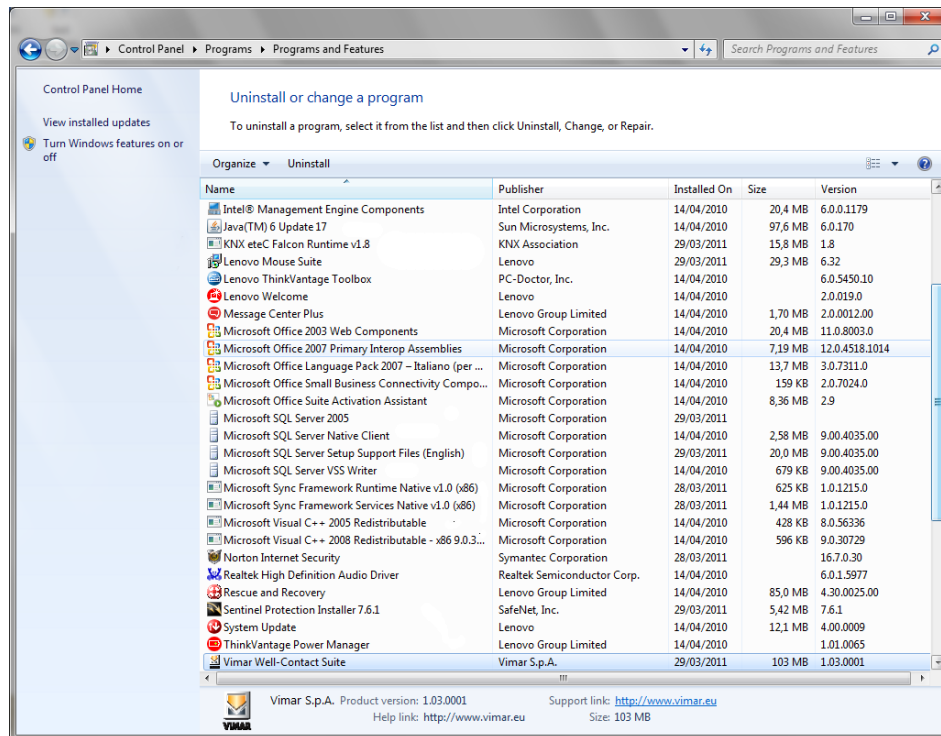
Control Panel ▸ Programs ▸ Programs and Features

Search Programs and Features

Control Panel Home

View installed updates

Turn Windows features on or off

Uninstall or change a program

To uninstall a program, select it from the list and then click Uninstall, Change, or Repair.

Organize ▾ Uninstall

| Name | Publisher | Installed On | Size | Version |
|---|---|---|---|---|
| Intel® Management Engine Components | Intel Corporation | 14/04/2010 | 20,4 MB | 6.0.0.1179 |
| Java(TM) 6 Update 17 | Sun Microsystems, Inc. | 14/04/2010 | 97,6 MB | 6.0.170 |
| KNX eteC Falcon Runtime v1.8 | KNX Association | 29/03/2011 | 15,8 MB | 1.8 |
| Lenovo Mouse Suite | Lenovo | 29/03/2011 | 29,3 MB | 6.32 |
| Lenovo ThinkVantage Toolbox | PC-Doctor, Inc. | 14/04/2010 | | 6.0.5450.10 |
| Lenovo Welcome | Lenovo | 14/04/2010 | | 2.0.019.0 |
| Message Center Plus | Lenovo Group Limited | 14/04/2010 | 1,70 MB | 2.0.0012.00 |
| Microsoft Office 2003 Web Components | Microsoft Corporation | 14/04/2010 | 20,4 MB | 11.0.8003.0 |
| Microsoft Office 2007 Primary Interop Assemblies | Microsoft Corporation | 14/04/2010 | 7,19 MB | 12.0.4518.1014 |
| Microsoft Office Language Pack 2007 – Italiano (per ... | Microsoft Corporation | 14/04/2010 | 13,7 MB | 3.0.7311.0 |
| Microsoft Office Small Business Connectivity Compo... | Microsoft Corporation | 14/04/2010 | 159 KB | 2.0.7024.0 |
| Microsoft Office Suite Activation Assistant | Microsoft Corporation | 14/04/2010 | 8,36 MB | 2.9 |
| Microsoft SQL Server 2005 | Microsoft Corporation | 29/03/2011 | | |
| Microsoft SQL Server Native Client | Microsoft Corporation | 14/04/2010 | 2,58 MB | 9.00.4035.00 |
| Microsoft SQL Server Setup Support Files (English) | Microsoft Corporation | 29/03/2011 | 20,0 MB | 9.00.4035.00 |
| Microsoft SQL Server VSS Writer | Microsoft Corporation | 14/04/2010 | 679 KB | 9.00.4035.00 |
| Microsoft Sync Framework Runtime Native v1.0 (x86) | Microsoft Corporation | 28/03/2011 | 625 KB | 1.0.1215.0 |
| Microsoft Sync Framework Services Native v1.0 (x86) | Microsoft Corporation | 28/03/2011 | 1,44 MB | 1.0.1215.0 |
| Microsoft Visual C++ 2005 Redistributable | Microsoft Corporation | 14/04/2010 | 428 KB | 8.0.56336 |
| Microsoft Visual C++ 2008 Redistributable - x86 9.0.3... | Microsoft Corporation | 14/04/2010 | 596 KB | 9.0.30729 |
| Norton Internet Security | Symantec Corporation | 28/03/2011 | | 16.7.0.30 |
| Realtek High Definition Audio Driver | Realtek Semiconductor Corp. | 14/04/2010 | | 6.0.1.5977 |
| Rescue and Recovery | Lenovo Group Limited | 14/04/2010 | 85,0 MB | 4.30.0025.00 |
| Sentinel Protection Installer 7.6.1 | SafeNet, Inc. | 29/03/2011 | 5,42 MB | 7.6.1 |
| System Update | Lenovo | 14/04/2010 | 12,1 MB | 4.00.0009 |
| ThinkVantage Power Manager | Lenovo Group Limited | 14/04/2010 | | 1.01.0065 |
| Vimar Well-Contact Suite | Vimar S.p.A. | 29/03/2011 | 103 MB | 1.03.0001 |

VIMAR

Vimar S.p.A. Product version: 1.03.0001 Support link: http://www.vimar.eu
Help link: http://www.vimar.eu Size: 103 MB